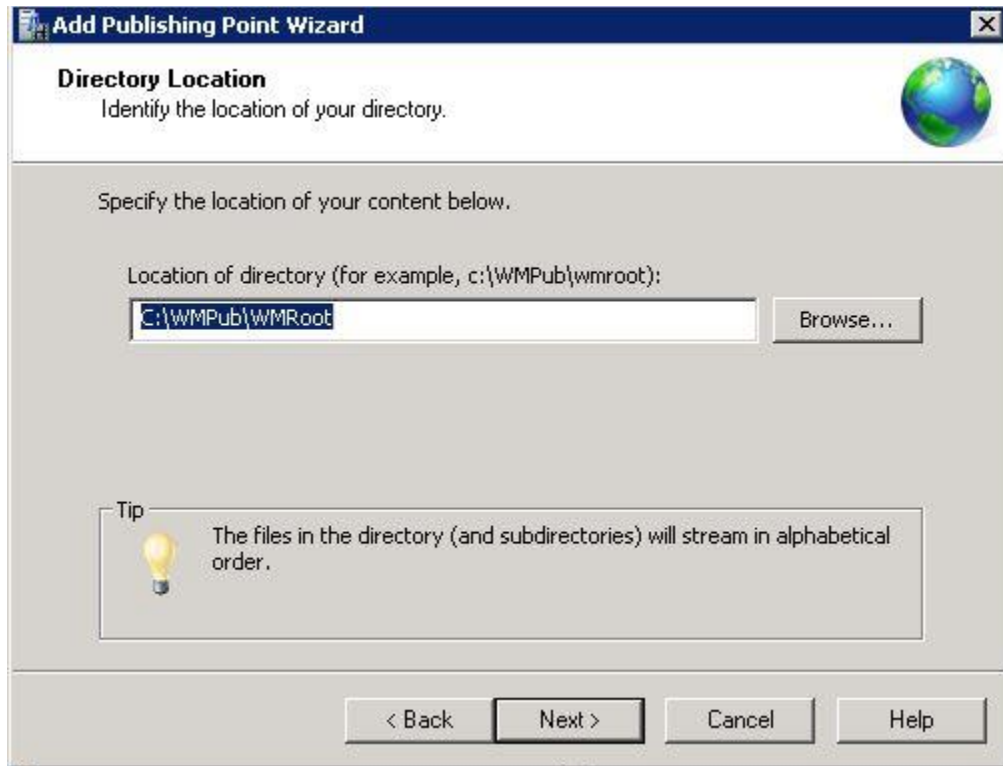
Add Publishing Point Wizard

Directory Location
Identify the location of your directory.

Specify the location of your content below.

Location of directory (for example, c:\WMPub\wmroot):

C:\WMPub\WMRoot

Browse...

Tip

The files in the directory (and subdirectories) will stream in alphabetical order.

< Back

Next >

Cancel

Help